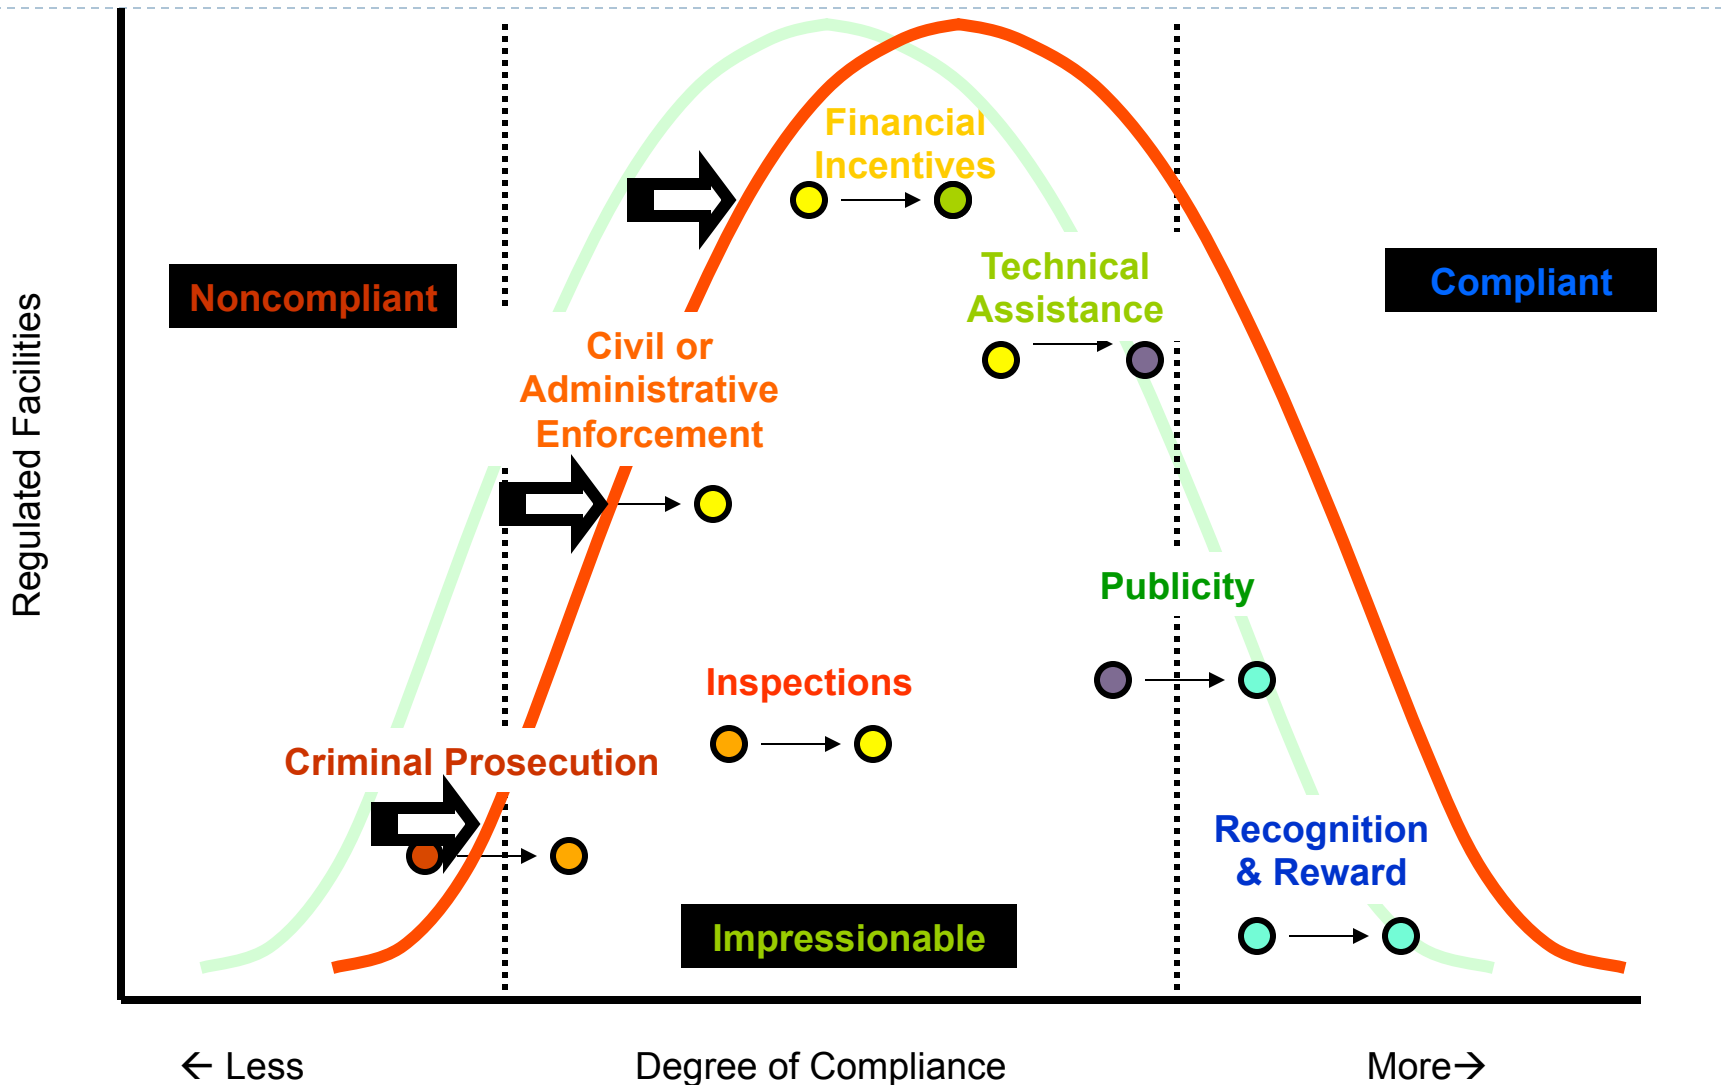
Regulated Facilities

Noncompliant

Financial Incentives

Technical Assistance

Compliant

Civil or Administrative Enforcement

Publicity

Inspections

Criminal Prosecution

Recognition & Reward

Impressionable

← Less

Degree of Compliance

More→